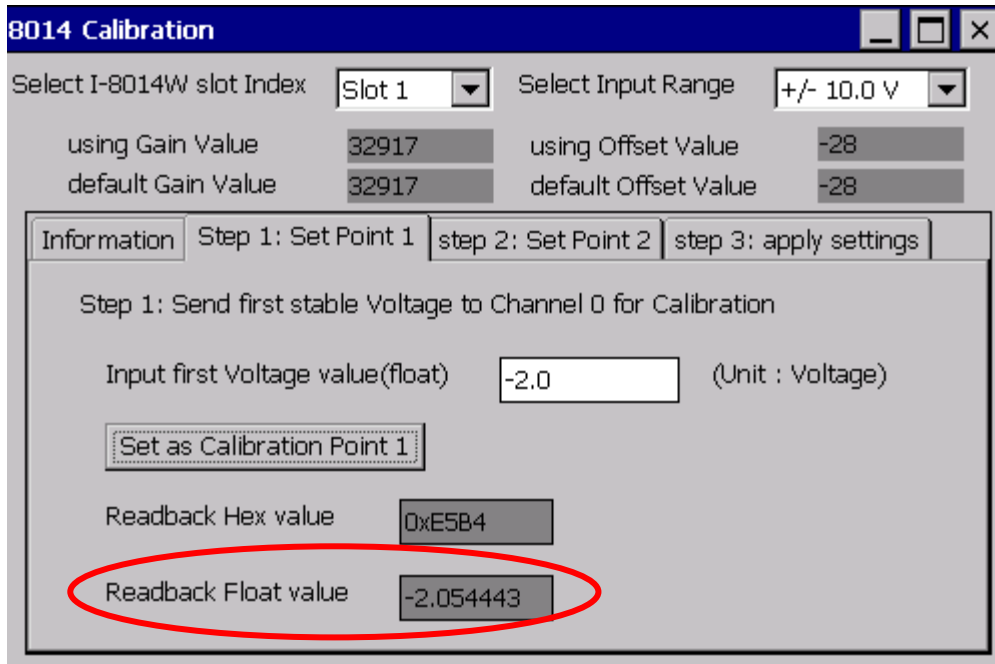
8014 Calibration

Select I-8014W slot Index Slot 1

Select Input Range +/- 10.0 V

using Gain Value 32917

using Offset Value -28

default Gain Value 32917

default Offset Value -28

Information | Step 1: Set Point 1 | step 2: Set Point 2 | step 3: apply settings

Step 1: Send first stable Voltage to Channel 0 for Calibration

Input first Voltage value(float) -2.0 (Unit : Voltage)

Set as Calibration Point 1

Readback Hex value 0xE5B4

Readback Float value -2.054443